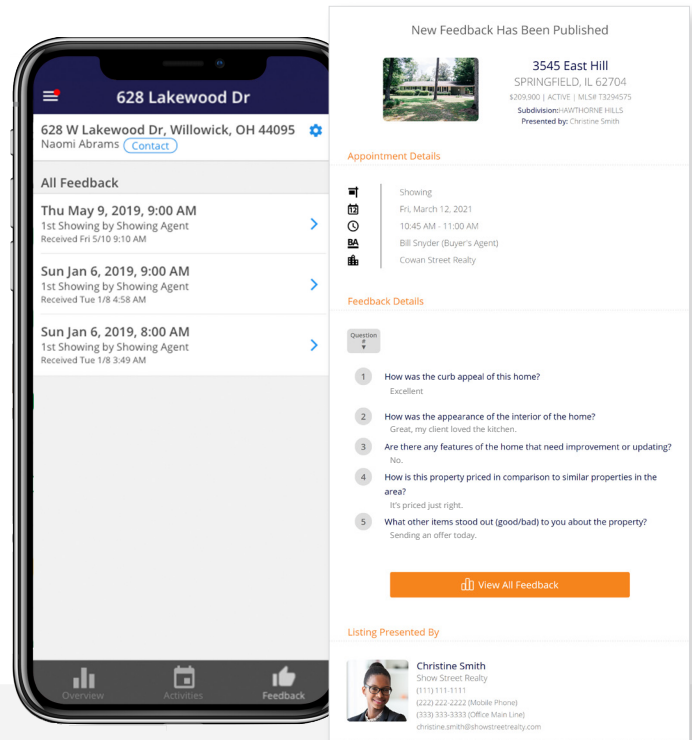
628 Lakewood Dr

628 W Lakewood Dr, Willowick, OH 44095
Naomi Abrams Contact

All Feedback

Thu May 9, 2019, 9:00 AM
1st Showing by Showing Agent
Received Fri 5/10 9:10 AM

Sun Jan 6, 2019, 9:00 AM
1st Showing by Showing Agent
Received Tue 1/8 4:58 AM

Sun Jan 6, 2019, 8:00 AM
1st Showing by Showing Agent
Received Tue 1/8 3:49 AM

Overview Activities Feedback

New Feedback Has Been Published

3545 East Hill
SPRINGFIELD, IL 62704
$209,900 | ACTIVE | MLS# T3294575
Subdivision: HAWTHORNE HILLS
Presented by: Christine Smith

Appointment Details

Showing
Fri, March 12, 2021
10:45 AM - 11:00 AM
BA Bill Snyder (Buyer's Agent)
Cowan Street Realty

Feedback Details

Question #

1 How was the curb appeal of this home?
Excellent

2 How was the appearance of the interior of the home?
Great, my client loved the kitchen.

3 Are there any features of the home that need improvement or updating?
No.

4 How is this property priced in comparison to similar properties in the area?
It's priced just right.

5 What other items stood out (good/bad) to you about the property?
Sending an offer today.

View All Feedback

Listing Presented By

Christine Smith
Show Street Realty
(111) 111-1111
(222) 222-2222 (Mobile Phone)
(333) 333-3333 (Office Main Line)
christine.smith@showstreetrealty.com